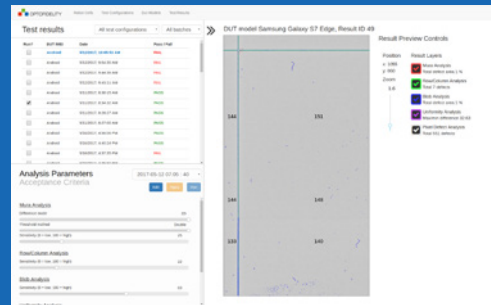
OPTOFIDELITY

Test results

All test configurations

All batches

DUT model Samsung Galaxy S7 Edge, Result ID 49

Result Preview Controls

Position

Zoom

Result Layers

Mura Analysis

Row/Column Analysis

Blob Analysis

Uniformity Analysis

Pixel Defect Analysis

Analysis Parameters

Acceptance Criteria

2017-05-12 07:35 - 40

Mura Analysis

Row/Column Analysis

Blob Analysis

144

151

144

148

133

148

FAIL

PASS

PASS

PASS

PASS

PASS

PASS

PASS

PASS